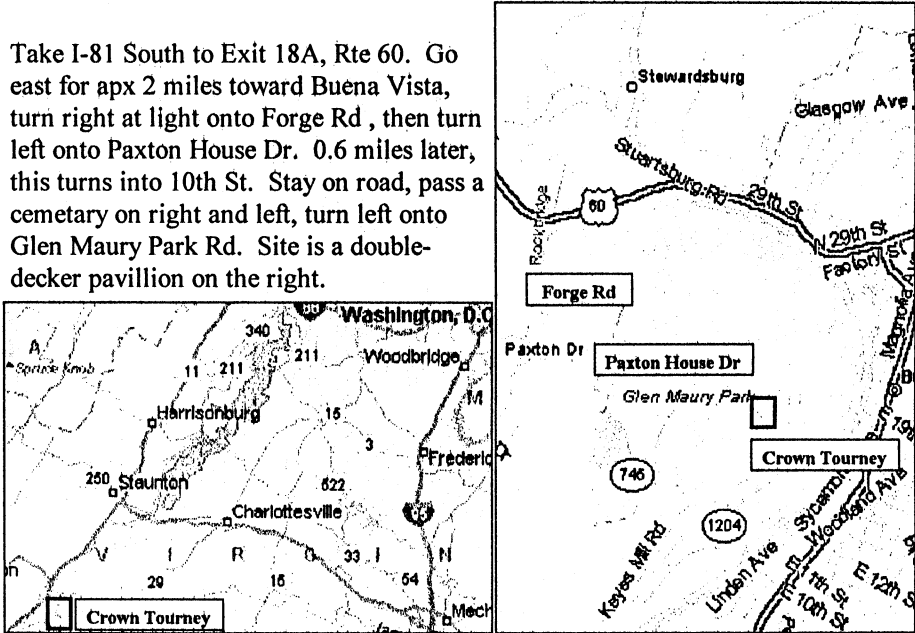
Take I-81 South to Exit 18A, Rte 60. Go east for apx 2 miles toward Buena Vista, turn right at light onto Forge Rd , then turn left onto Paxton House Dr. 0.6 miles later, this turns into 10th St. Stay on road, pass a cemetary on right and left, turn left onto Glen Maury Park Rd. Site is a double-decker pavillion on the right.

340
Washington, D.C
A
Spruce Knob
11
211
211
Woodbridge
M
Harrisonburg
15
3
Frederic
250
Staunton
522
Charlottesville
95
V
I
R
G
33
I
N
29
15
64
Mech
Crown Tourney

Stewardsburg
Glasgow Ave
Stuartsburg Rd
29th St
60
N 29th St
Rockbridge
Forge Rd
Paxton Dr
Paxton House Dr
Glen Maury Park
Crown Tourney
746
1204
Keyes Mill Rd
Linden Ave
Sycamore
Woodland Ave
E 12th St
11th St
10th St